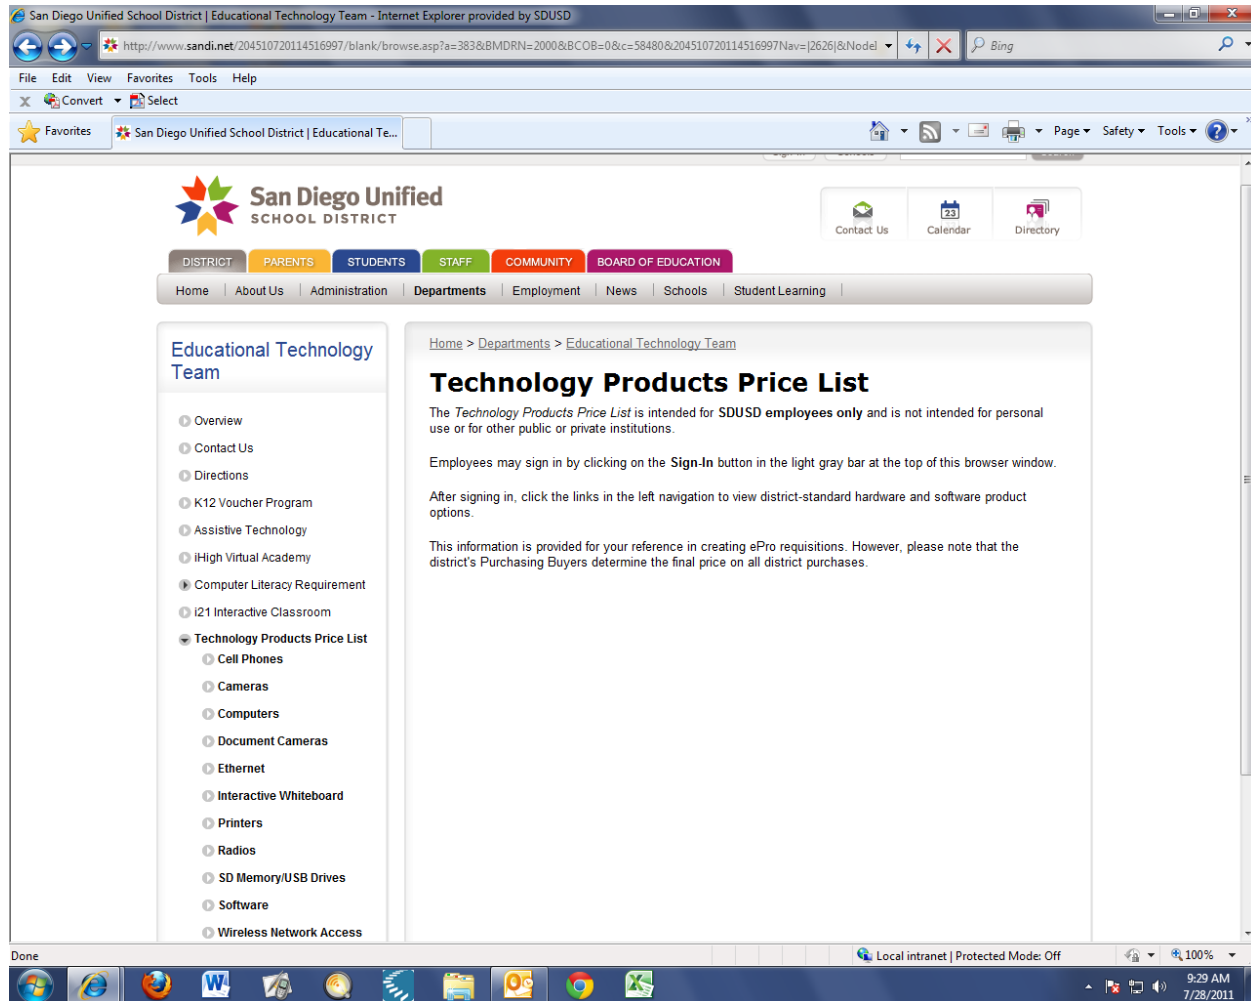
San Diego Unified School District | Educational Technology Team - Internet Explorer provided by SDUSD

http://www.sandi.net/20451072011451699​7/blank/browse.asp?a=383&BMDRN=2000&BCOB=0&c=58480&204510720114516997Nav=|2626|&Nodel

Bing

File Edit View Favorites Tools Help

Convert Select

Favorites San Diego Unified School District | Educational Te...

Page Safety Tools

San Diego Unified
SCHOOL DISTRICT

Contact Us Calendar Directory

DISTRICT PARENTS STUDENTS STAFF COMMUNITY BOARD OF EDUCATION

Home | About Us | Administration | Departments | Employment | News | Schools | Student Learning

Educational Technology Team

Overview
Contact Us
Directions
K12 Voucher Program
Assistive Technology
iHigh Virtual Academy
Computer Literacy Requirement
i21 Interactive Classroom
Technology Products Price List
Cell Phones
Cameras
Computers
Document Cameras
Ethernet
Interactive Whiteboard
Printers
Radios
SD Memory/USB Drives
Software
Wireless Network Access

Home > Departments > Educational Technology Team

Technology Products Price List

The Technology Products Price List is intended for SDUSD employees only and is not intended for personal use or for other public or private institutions.

Employees may sign in by clicking on the Sign-In button in the light gray bar at the top of this browser window.

After signing in, click the links in the left navigation to view district-standard hardware and software product options.

This information is provided for your reference in creating ePro requisitions. However, please note that the district's Purchasing Buyers determine the final price on all district purchases.

Done

Local intranet | Protected Mode: Off

100%

9:29 AM
7/28/2011